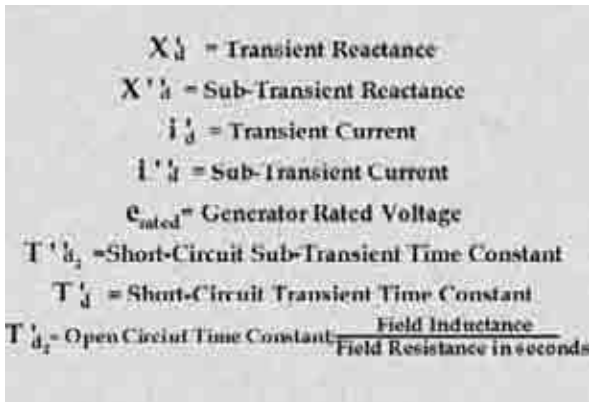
$X'_d$ = Transient Reactance

$X''_d$ = Sub-Transient Reactance

$i'_d$ = Transient Current

$i''_d$ = Sub-Transient Current

$e_{rated}$= Generator Rated Voltage

$T''_{d_2}$ =Short-Circuit Sub-Transient Time Constant

$T'_d$ = Short-Circuit Transient Time Constant

$T'_{d_2}$= Open Circiut Time Constant $\frac{\text{Field Inductance}}{\text{Field Resistance in seconds}}$